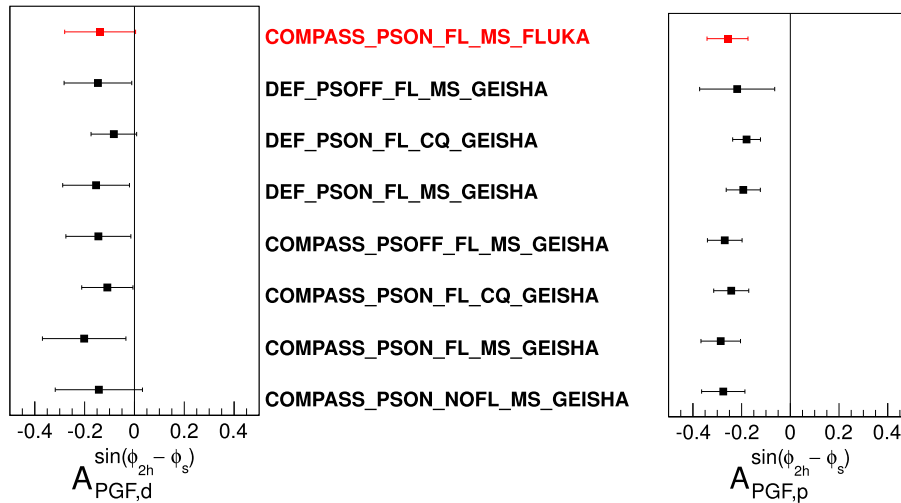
COMPASS_PSON_FL_MS_FLUKA

DEF_PSOFF_FL_MS_GEISHA

DEF_PSON_FL_CQ_GEISHA

DEF_PSON_FL_MS_GEISHA

COMPASS_PSOFF_FL_MS_GEISHA

COMPASS_PSON_FL_CQ_GEISHA

COMPASS_PSON_FL_MS_GEISHA

COMPASS_PSON_NOFL_MS_GEISHA

-0.4 -0.2 0 0.2 0.4

$A_{PGF,d}^{\sin(\phi_{2h}-\phi_s)}$

-0.4 -0.2 0 0.2 0.4

$A_{PGF,p}^{\sin(\phi_{2h}-\phi_s)}$